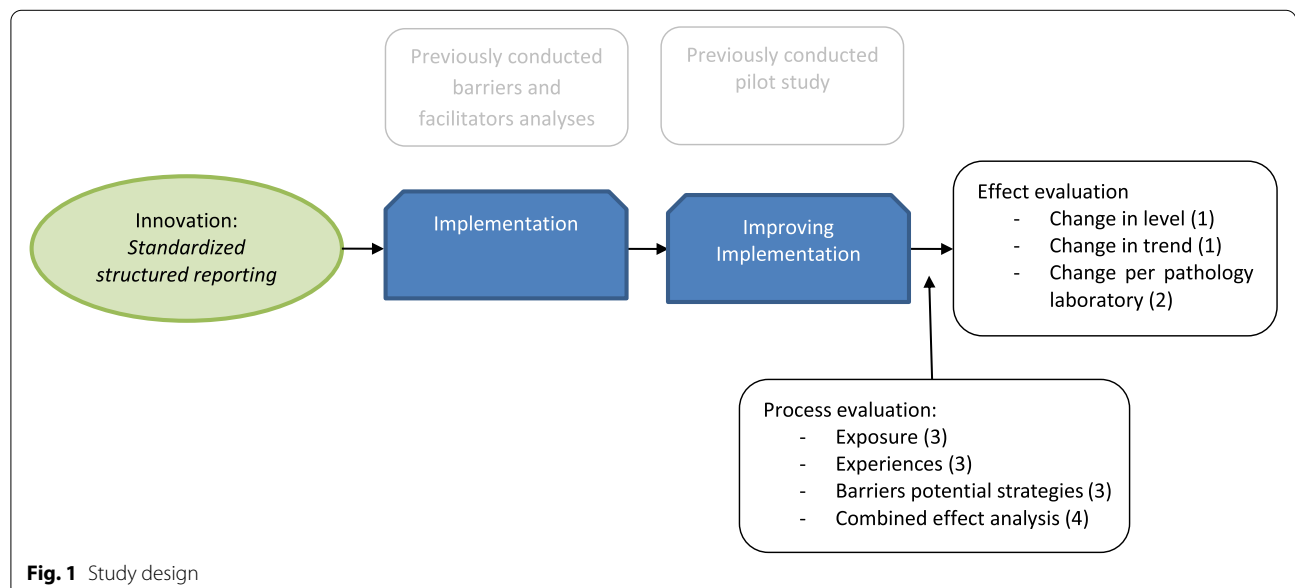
Previously conducted barriers and facilitators analyses

Previously conducted pilot study

Innovation:
*Standardized structured reporting*

Implementation

Improving Implementation

Effect evaluation
- Change in level (1)
- Change in trend (1)
- Change per pathology laboratory (2)

Process evaluation:
- Exposure (3)
- Experiences (3)
- Barriers potential strategies (3)
- Combined effect analysis (4)

**Fig. 1** Study design